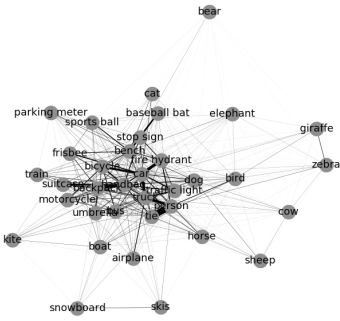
bear

cat
parking meter
baseball bat
elephant
sports ball
giraffe
stop sign
bench
frisbee
fire hydrant
zebra
train
bicycle
car
dog
bird
suitcase
backpack
handbag
traffic light
motorcycle
truck
umbrella
bus
person
tie
cow
kite
boat
horse
airplane
sheep
snowboard
skis